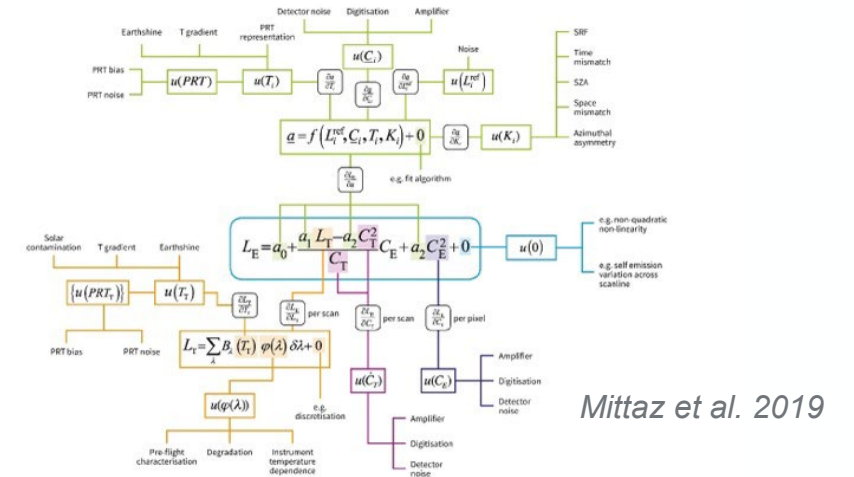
Detector noise Digitisation Amplifier

Earthshine T gradient PRT representation

$u(C_i)$

Noise

SRF

Time mismatch

SZA

Space mismatch

Azimuthal asymmetry

PRT bias

PRT noise

$u(PRT)$

$u(T_i)$

$\frac{\partial a}{\partial T_i}$

$\frac{\partial a}{\partial C_i}$

$\frac{\partial a}{\partial L_i^{ref}}$

$u(L_i^{ref})$

$\underline{a} = f(L_i^{ref}, \underline{C}_i, T_i, K_i) + 0$

$\frac{\partial a}{\partial K_i}$

$u(K_i)$

$\frac{\partial L_E}{\partial a}$

e.g. fit algorithm

Solar contamination T gradient Earthshine

$L_E = a_0 + \frac{a_1 L_T - a_2 C_T^2}{C_T} C_E + a_2 C_E^2 + 0$

$u(0)$

e.g. non-quadratic non-linearity

e.g. self emission variation across scanline

$\{u(PRT_T)\}$

$u(T_T)$

$\frac{\partial L_T}{\partial T_T}$

$\frac{\partial L_E}{\partial L_T}$ per scan

$\frac{\partial L_E}{\partial C_T}$ per scan

$\frac{\partial L_E}{\partial C_E}$ per pixel

PRT bias PRT noise

$L_T = \sum_\lambda B_\lambda(T_T) \varphi(\lambda) \delta\lambda + 0$

$u(C_T)$

$u(C_E)$

Amplifier

Digitisation

Detector noise

$u(\varphi(\lambda))$

e.g. discretisation

Amplifier

Digitisation

Detector noise

Mittaz et al. 2019

Pre-flight characterisation

Degradation

Instrument temperature dependence